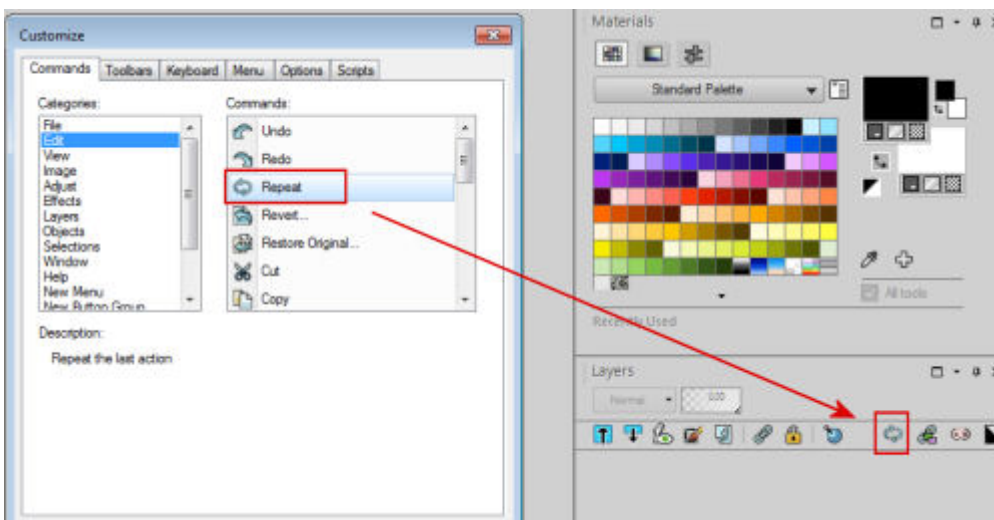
Customize

Commands | Toolbars | Keyboard | Menu | Options | Scripts

Categories:
File
Edit
View
Image
Adjust
Effects
Layers
Objects
Selections
Window
Help
New Menu
New Button Group

Commands:
Undo
Redo
Repeat
Revert...
Restore Original...
Cut
Copy

Description:
Repeat the last action

Materials

Standard Palette

All tools

Recently Used

Layers

Normal

100